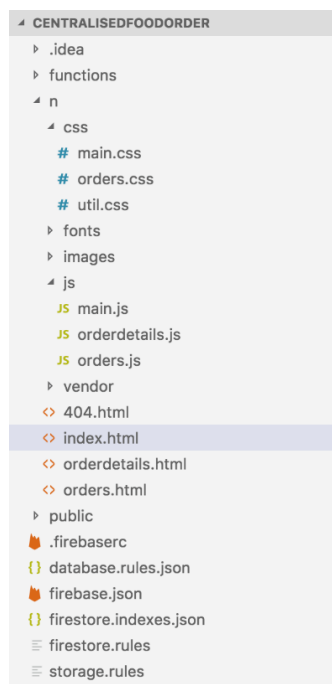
CENTRALISEDFOODORDER
.idea
functions
n
css
# main.css
# orders.css
# util.css
fonts
images
js
JS main.js
JS orderdetails.js
JS orders.js
vendor
<> 404.html
<> index.html
<> orderdetails.html
<> orders.html
public
.firebaserc
{} database.rules.json
firebase.json
{} firestore.indexes.json
firestore.rules
storage.rules